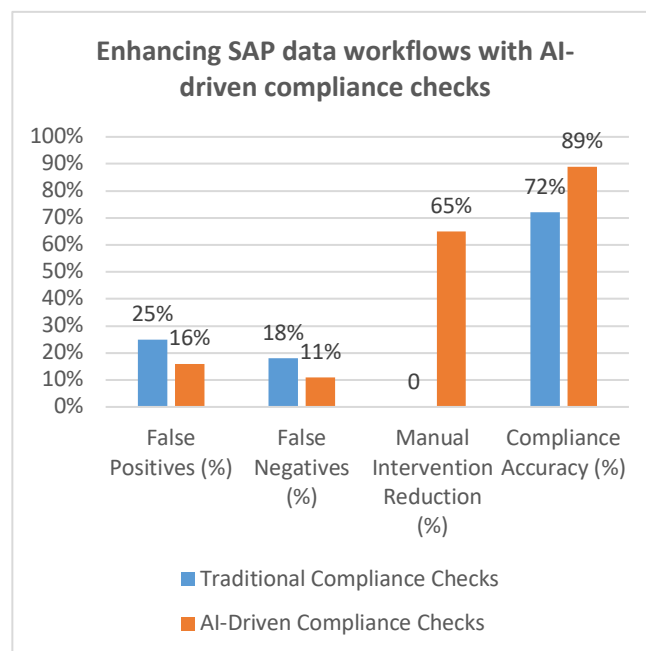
Enhancing SAP data workflows with AI-driven compliance checks

100%
90%
80%
70%
60%
50%
40%
30%
20%
10%
0%

25%
16%
18%
11%
0
65%
72%
89%

False Positives (%)
False Negatives (%)
Manual Intervention Reduction (%)
Compliance Accuracy (%)

Traditional Compliance Checks
AI-Driven Compliance Checks